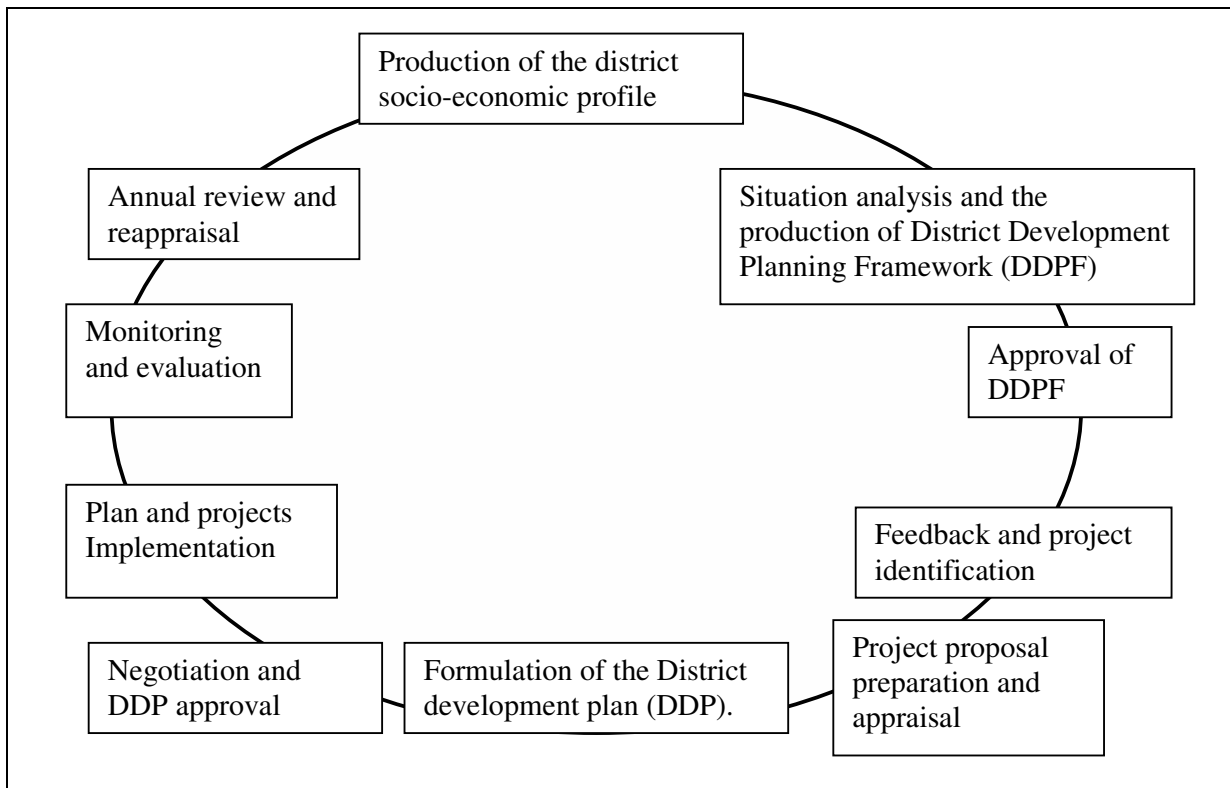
Production of the district socio-economic profile

Situation analysis and the production of District Development Planning Framework (DDPF)

Approval of DDPF

Feedback and project identification

Project proposal preparation and appraisal

Formulation of the District development plan (DDP).

Negotiation and DDP approval

Plan and projects Implementation

Monitoring and evaluation

Annual review and reappraisal